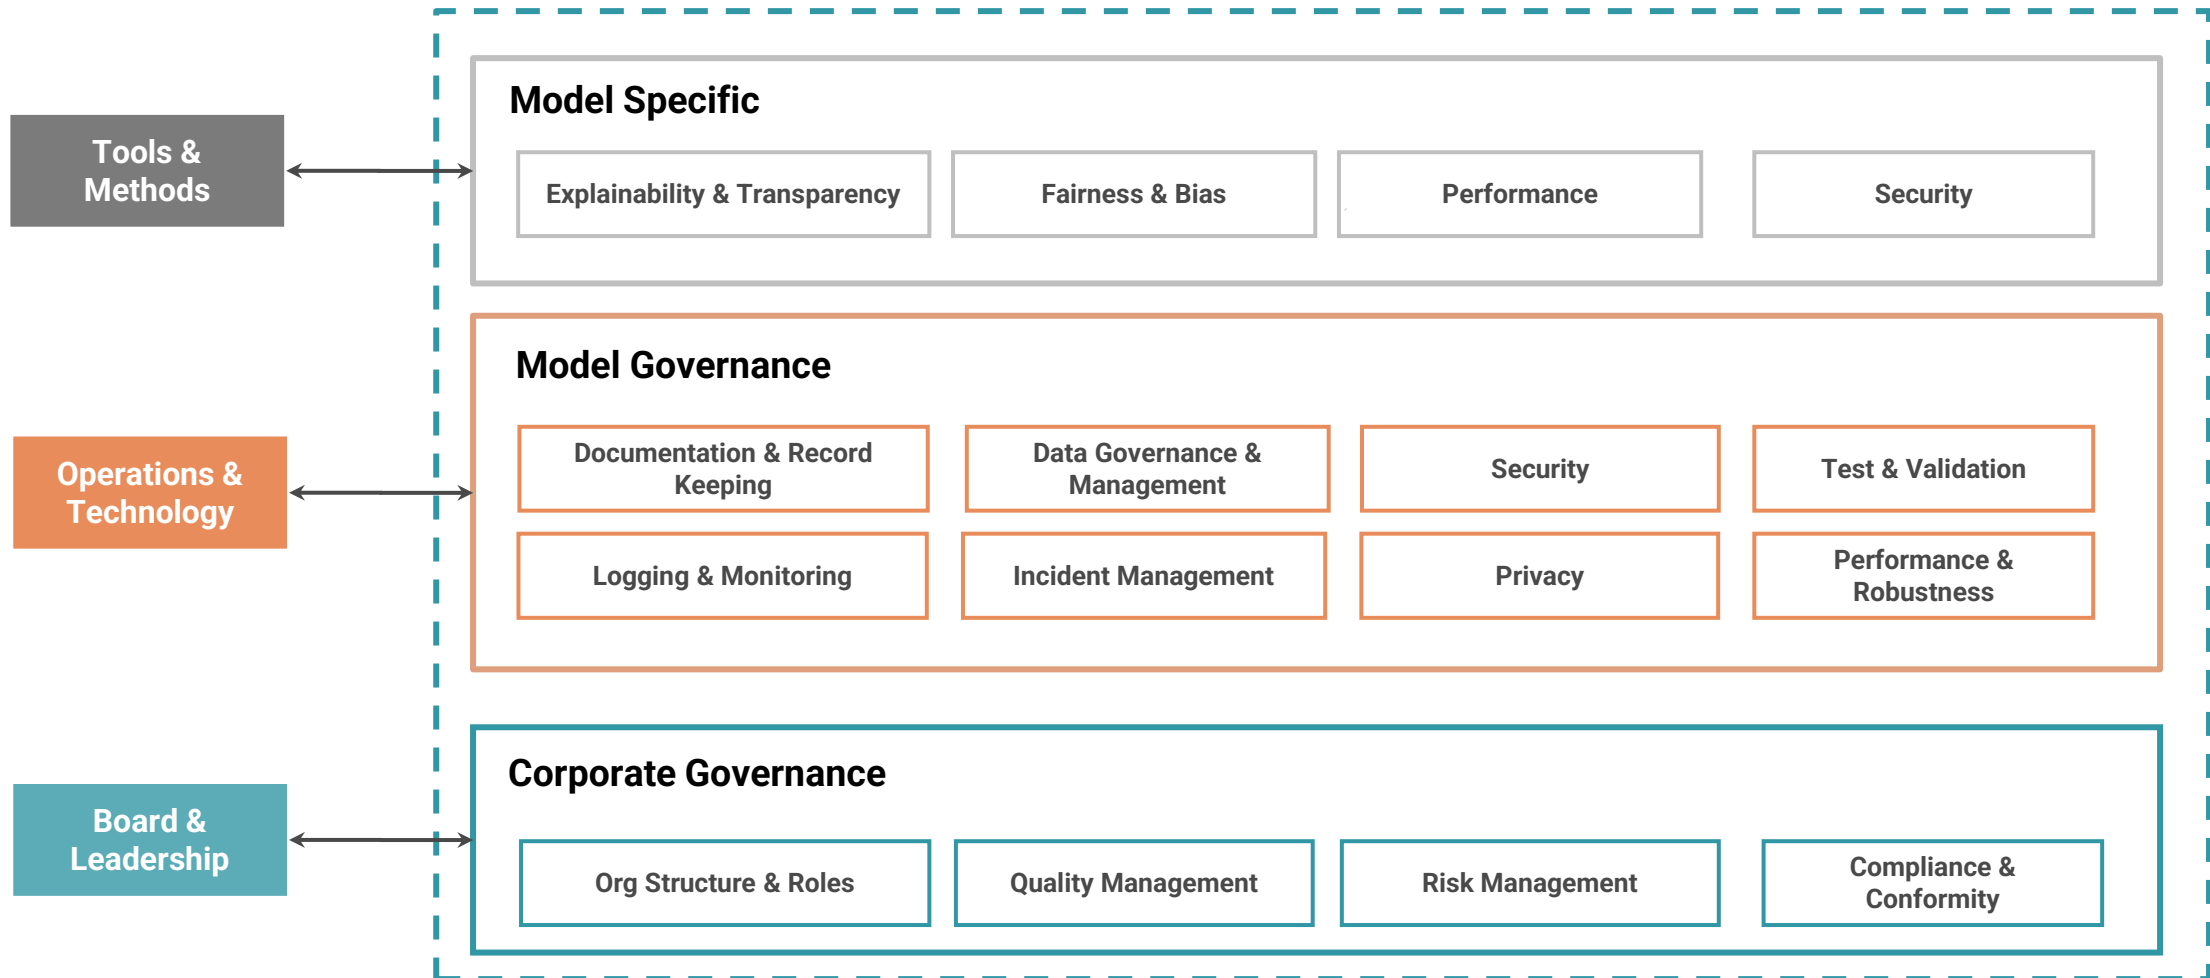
Tools & Methods

Model Specific

Explainability & Transparency

Fairness & Bias

Performance

Security

Operations & Technology

Model Governance

Documentation & Record Keeping

Data Governance & Management

Security

Test & Validation

Logging & Monitoring

Incident Management

Privacy

Performance & Robustness

Board & Leadership

Corporate Governance

Org Structure & Roles

Quality Management

Risk Management

Compliance & Conformity